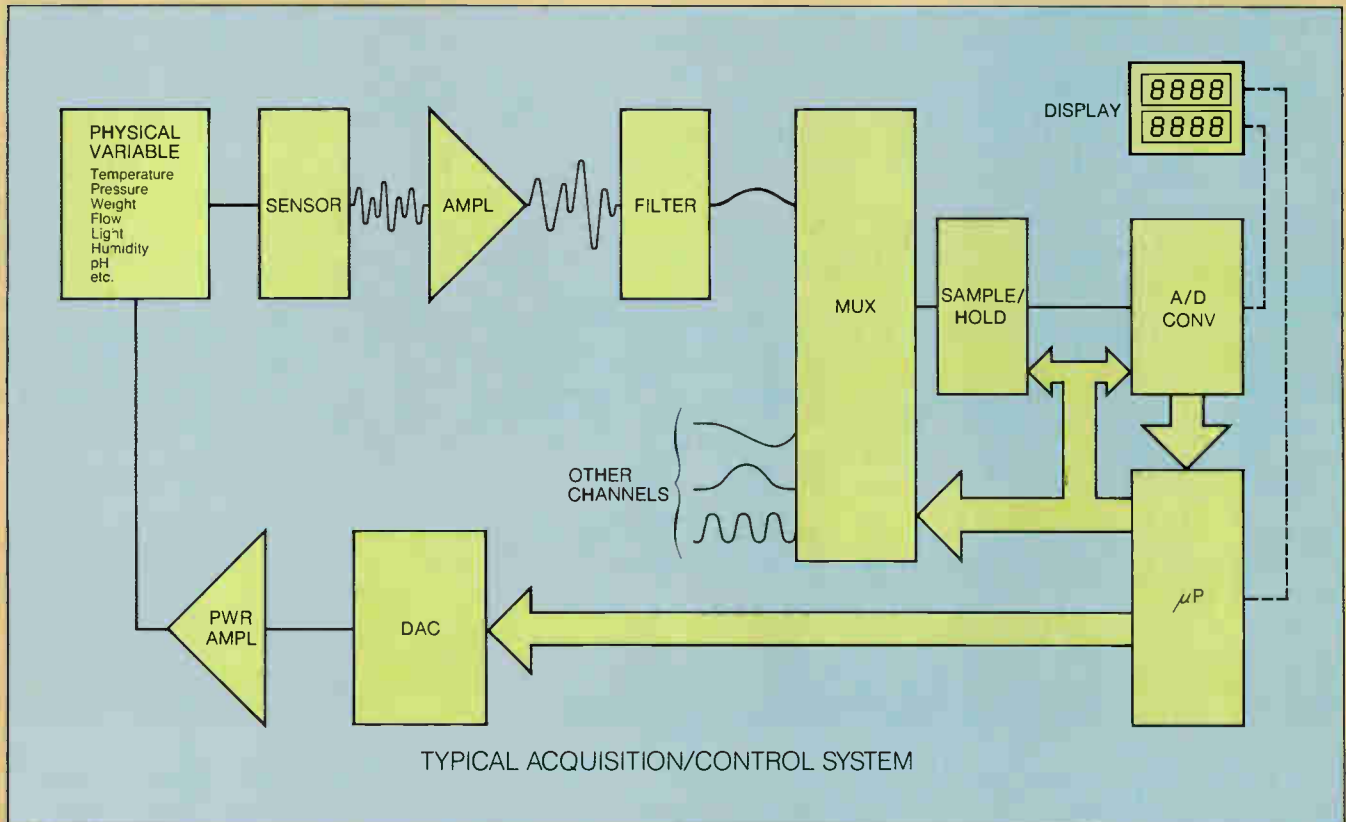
PHYSICAL VARIABLE
Temperature
Pressure
Weight
Flow
Light
Humidity
pH
etc.

SENSOR

AMPL

FILTER

MUX

DISPLAY
8888
8888

SAMPLE/ HOLD

A/D CONV

OTHER CHANNELS

$\mu$P

PWR AMPL

DAC

TYPICAL ACQUISITION/CONTROL SYSTEM